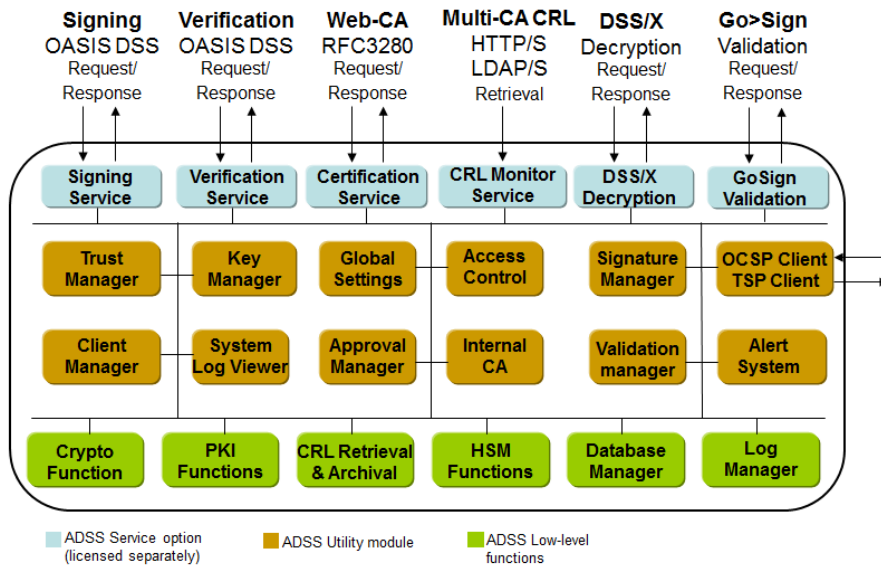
Signing
OASIS DSS
Request/
Response

Verification
OASIS DSS
Request/
Response

Web-CA
RFC3280
Request/
Response

Multi-CA CRL
HTTP/S
LDAP/S
Retrieval

DSS/X
Decryption
Request/
Response

Go>Sign
Validation
Request/
Response

Signing Service

Verification Service

Certification Service

CRL Monitor Service

DSS/X Decryption

GoSign Validation

Trust Manager

Key Manager

Global Settings

Access Control

Signature Manager

OCSP Client
TSP Client

Client Manager

System Log Viewer

Approval Manager

Internal CA

Validation manager

Alert System

Crypto Function

PKI Functions

CRL Retrieval & Archival

HSM Functions

Database Manager

Log Manager

ADSS Service option (licensed separately)

ADSS Utility module

ADSS Low-level functions